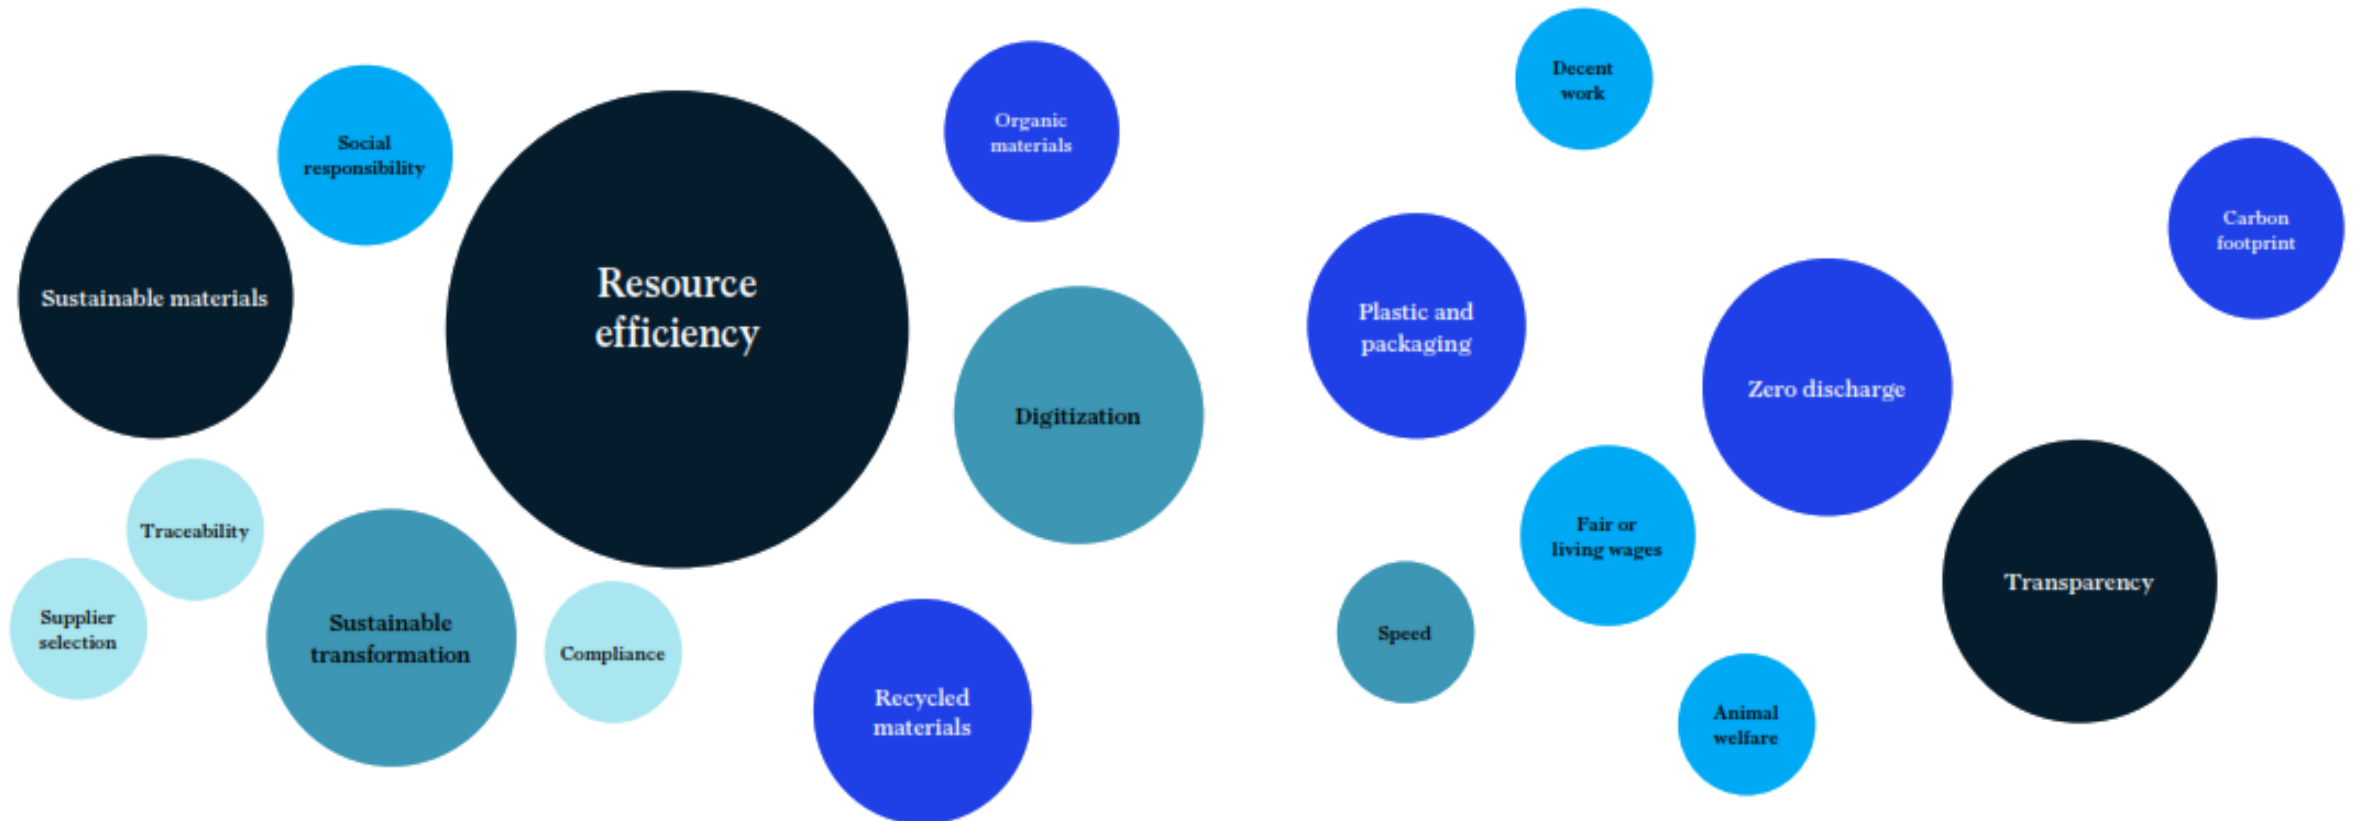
Social responsibility

Sustainable materials

Resource efficiency

Organic materials

Decent work

Carbon footprint

Plastic and packaging

Zero discharge

Digitization

Traceability

Supplier selection

Sustainable transformation

Compliance

Recycled materials

Fair or living wages

Speed

Transparency

Animal welfare